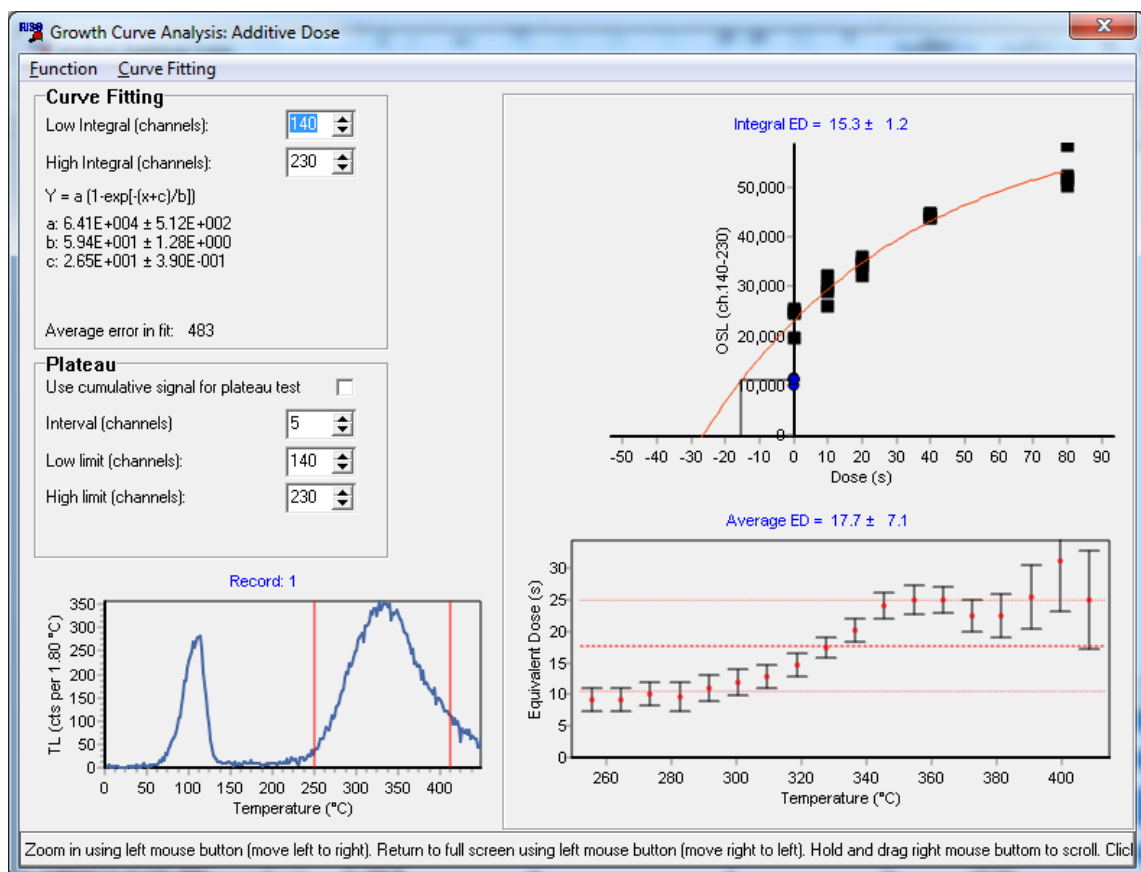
Growth Curve Analysis: Additive Dose

Function Curve Fitting

Curve Fitting

Low Integral (channels): 140

High Integral (channels): 230

Y = a (1-exp[-(x+c)/b])

a: 6.41E+004 ± 5.12E+002
b: 5.94E+001 ± 1.28E+000
c: 2.65E+001 ± 3.90E-001

Average error in fit: 483

Plateau

Use cumulative signal for plateau test

Interval (channels) 5

Low limit (channels): 140

High limit (channels): 230

Record: 1

350 300 250 200 150 100 50 0

TL (cts per 1.80 °C)

0 50 100 150 200 250 300 350 400

Temperature (°C)

Integral ED = 15.3 ± 1.2

50,000 40,000 30,000 20,000 10,000 0

OSL (ch.140-230)

-50 -40 -30 -20 -10 0 10 20 30 40 50 60 70 80 90

Dose (s)

Average ED = 17.7 ± 7.1

30 25 20 15 10 5 0

Equivalent Dose (s)

260 280 300 320 340 360 380 400

Temperature (°C)

Zoom in using left mouse button (move left to right). Return to full screen using left mouse button (move right to left). Hold and drag right mouse buttom to scroll. Clicl